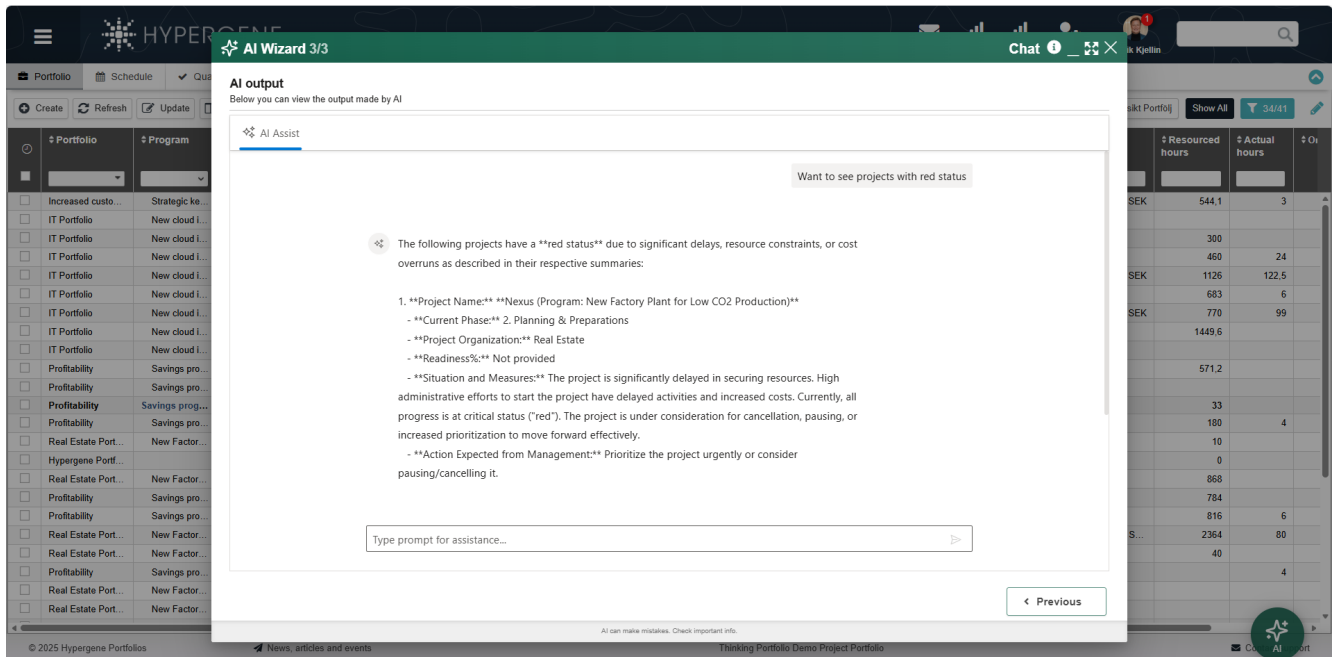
HYPERGENE

AI Wizard 3/3

Chat

k Kjellin

Portfolio Schedule Qu

Create Refresh Update

sikt Portfölj Show All 34/41

Portfolio Program

Resourced hours Actual hours

AI output
Below you can view the output made by AI

AI Assist

Want to see projects with red status

The following projects have a **red status** due to significant delays, resource constraints, or cost overruns as described in their respective summaries:

1. **Project Name:** **Nexus (Program: New Factory Plant for Low CO2 Production)**
- **Current Phase:** 2. Planning & Preparations
- **Project Organization:** Real Estate
- **Readiness%:** Not provided
- **Situation and Measures:** The project is significantly delayed in securing resources. High administrative efforts to start the project have delayed activities and increased costs. Currently, all progress is at critical status ("red"). The project is under consideration for cancellation, pausing, or increased prioritization to move forward effectively.
- **Action Expected from Management:** Prioritize the project urgently or consider pausing/cancelling it.

Type prompt for assistance...

Previous

AI can make mistakes. Check important info.

| Portfolio | Program | | Resourced hours | Actual hours |
|---|---|---|---|---|
| Increased custo... | Strategic ke... | SEK | 544,1 | 3 |
| IT Portfolio | New cloud i... | | | |
| IT Portfolio | New cloud i... | | 300 | |
| IT Portfolio | New cloud i... | | 460 | 24 |
| IT Portfolio | New cloud i... | SEK | 1126 | 122,5 |
| IT Portfolio | New cloud i... | | 683 | 6 |
| IT Portfolio | New cloud i... | SEK | 770 | 99 |
| IT Portfolio | New cloud i... | | 1449,6 | |
| IT Portfolio | New cloud i... | | | |
| Profitability | Savings pro... | | 571,2 | |
| Profitability | Savings pro... | | | |
| Profitability | Savings prog... | | 33 | |
| Profitability | Savings pro... | | 180 | 4 |
| Real Estate Portf... | New Factor... | | 10 | |
| Hypergene Portf... | | | 0 | |
| Real Estate Port... | New Factor... | | 868 | |
| Profitability | Savings pro... | | 784 | |
| Profitability | Savings pro... | | 816 | 6 |
| Real Estate Port... | New Factor... | S... | 2364 | 80 |
| Real Estate Port... | New Factor... | | 40 | |
| Profitability | Savings pro... | | | 4 |
| Real Estate Port... | New Factor... | | | |
| Real Estate Port... | New Factor... | | | |

© 2025 Hypergene Portfolios
News, articles and events
Thinking Portfolio Demo Project Portfolio
AI